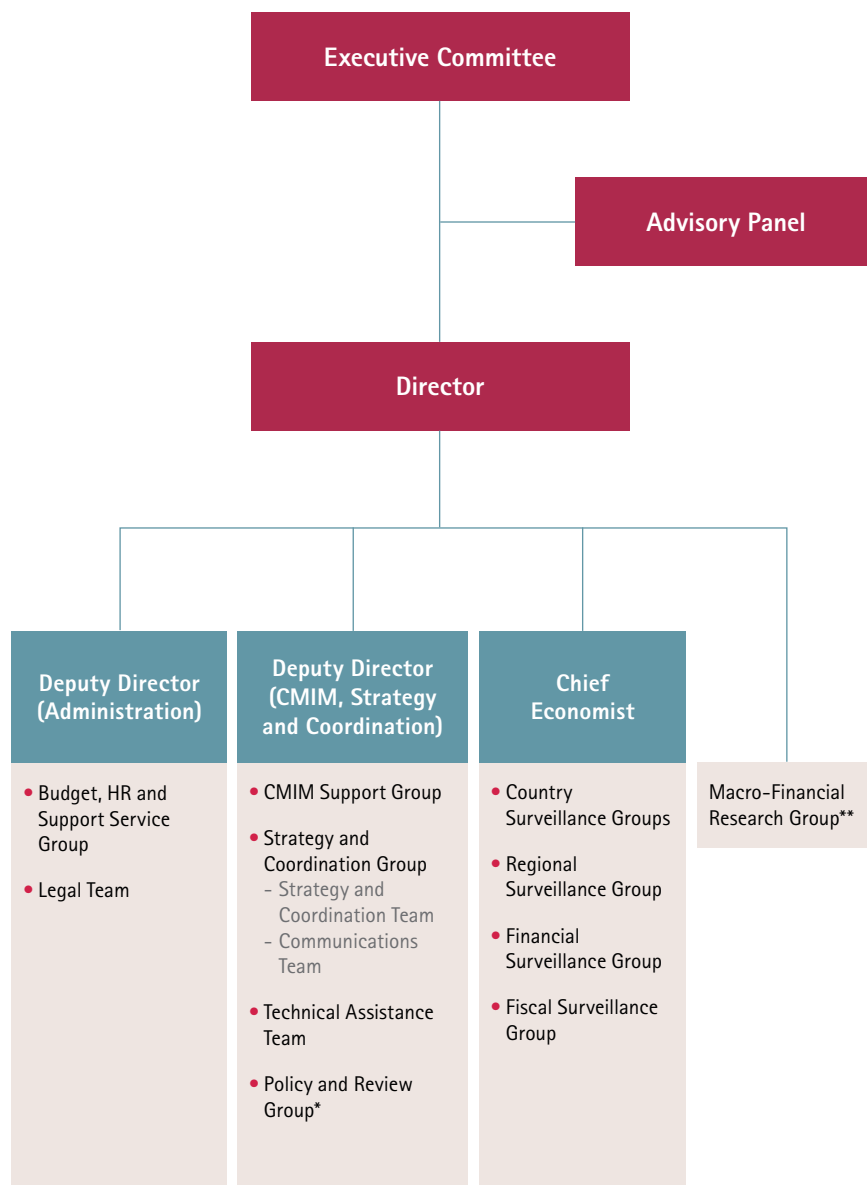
Executive Committee

Advisory Panel

Director

Deputy Director (Administration)

• Budget, HR and Support Service Group

• Legal Team

Deputy Director (CMIM, Strategy and Coordination)

• CMIM Support Group

• Strategy and Coordination Group
– Strategy and Coordination Team
– Communications Team

• Technical Assistance Team

• Policy and Review Group*

Chief Economist

• Country Surveillance Groups

• Regional Surveillance Group

• Financial Surveillance Group

• Fiscal Surveillance Group

Macro-Financial Research Group**